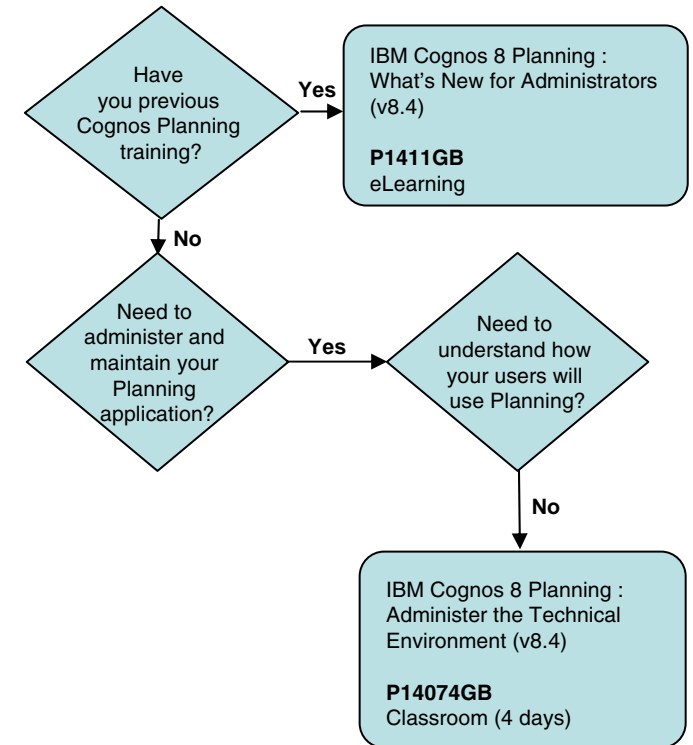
Have you previous Cognos Planning training?

Yes

IBM Cognos 8 Planning : What's New for Administrators (v8.4)

**P1411GB**
eLearning

No

Need to administer and maintain your Planning application?

Yes

Need to understand how your users will use Planning?

No

IBM Cognos 8 Planning : Administer the Technical Environment (v8.4)

**P14074GB**
Classroom (4 days)